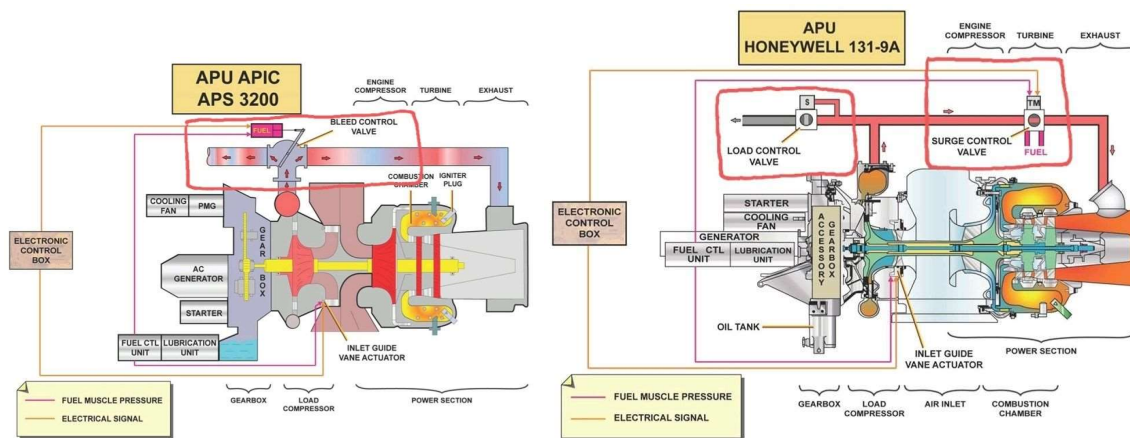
APU APIC
APS 3200

ENGINE COMPRESSOR
TURBINE
EXHAUST

FUEL
BLEED CONTROL VALVE

COMBUSTION CHAMBER
IGNITER PLUG

COOLING FAN
PMG

ELECTRONIC CONTROL BOX

GEAR BOX

AC GENERATOR

STARTER

FUEL CTL UNIT
LUBRICATION UNIT

INLET GUIDE VANE ACTUATOR

FUEL MUSCLE PRESSURE
ELECTRICAL SIGNAL

GEARBOX
LOAD COMPRESSOR
POWER SECTION

APU
HONEYWELL 131-9A

ENGINE COMPRESSOR
TURBINE
EXHAUST

S
LOAD CONTROL VALVE

TM
SURGE CONTROL VALVE
FUEL

ELECTRONIC CONTROL BOX

STARTER
COOLING FAN
GENERATOR
FUEL CTL UNIT
LUBRICATION UNIT

ACCESSORY GEARBOX

OIL TANK

INLET GUIDE VANE ACTUATOR

POWER SECTION

FUEL MUSCLE PRESSURE
ELECTRICAL SIGNAL

GEARBOX
LOAD COMPRESSOR
AIR INLET
COMBUSTION CHAMBER